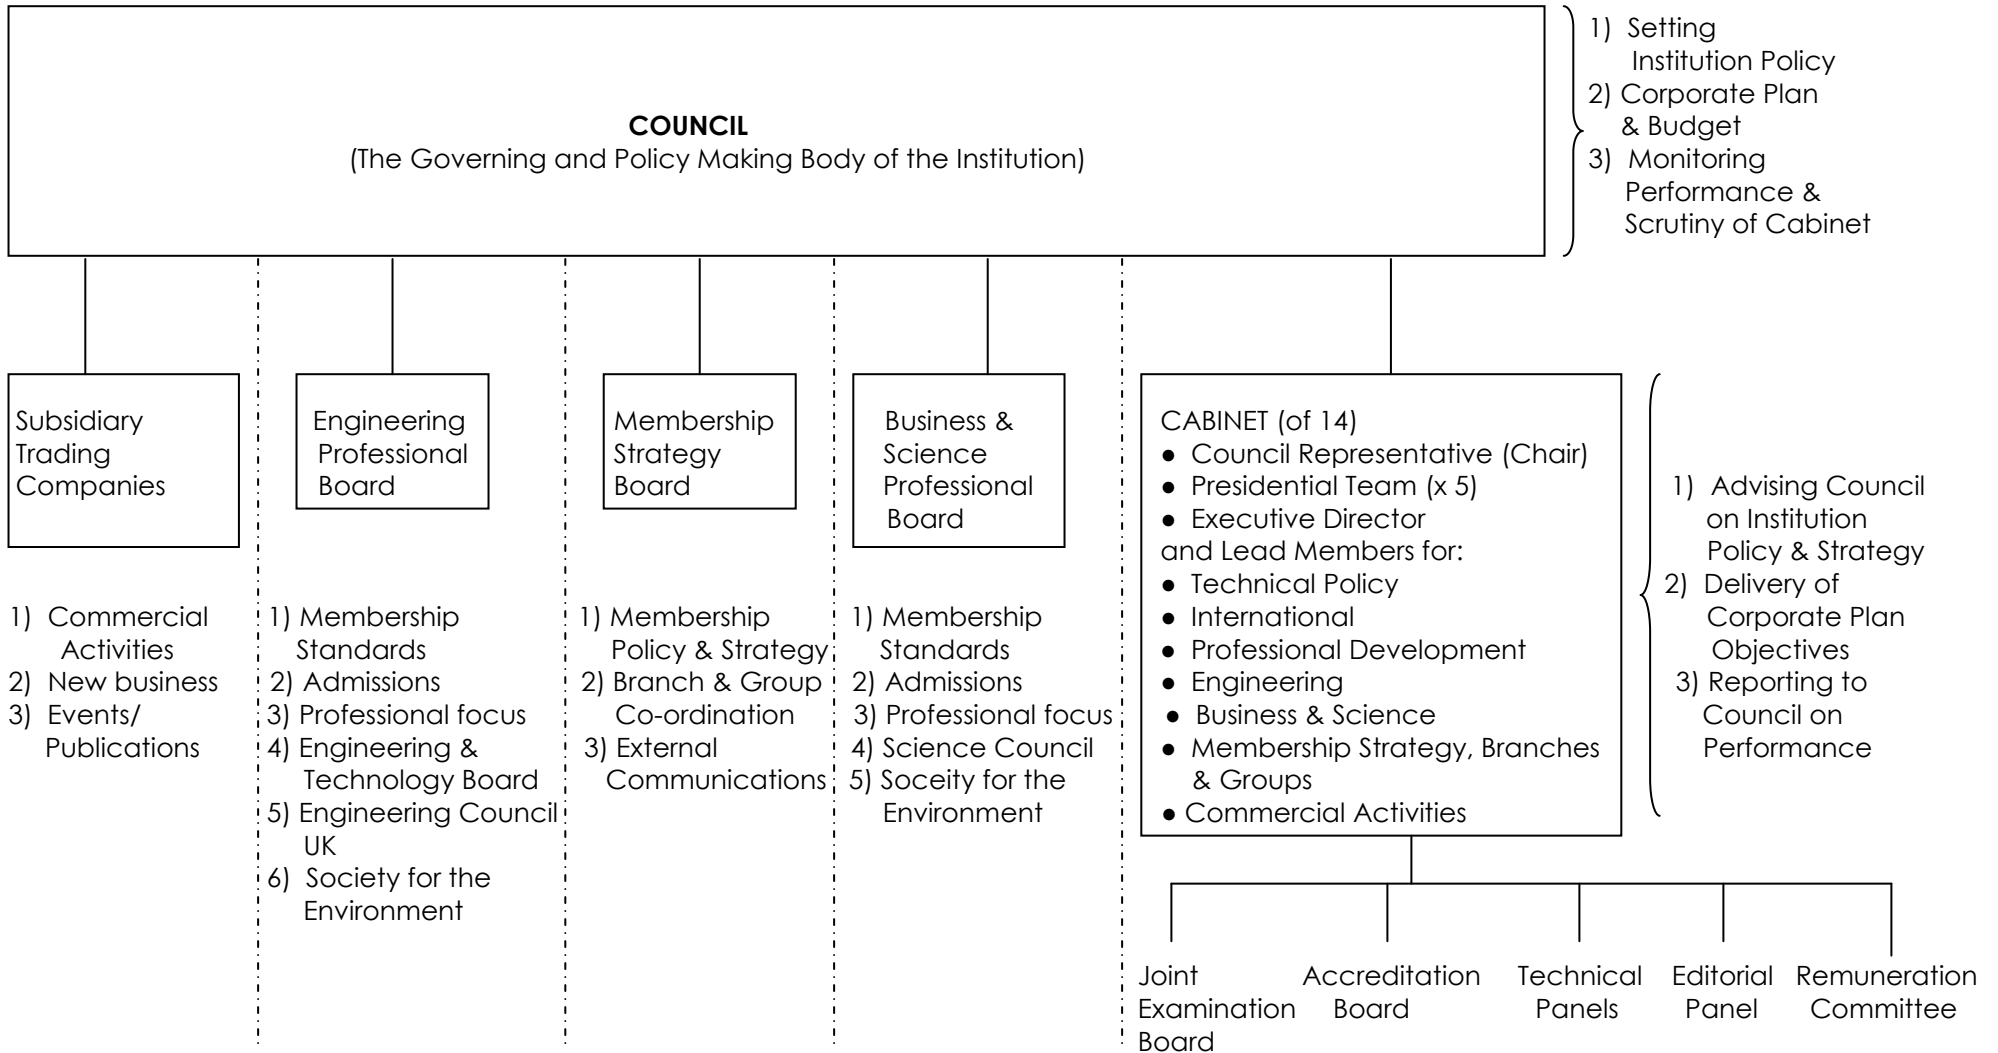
**COUNCIL**
(The Governing and Policy Making Body of the Institution)

1) Setting Institution Policy
2) Corporate Plan & Budget
3) Monitoring Performance & Scrutiny of Cabinet

Subsidiary Trading Companies

1) Commercial Activities
2) New business
3) Events/ Publications

Engineering Professional Board

1) Membership Standards
2) Admissions
3) Professional focus
4) Engineering & Technology Board
5) Engineering Council UK
6) Society for the Environment

Membership Strategy Board

1) Membership Policy & Strategy
2) Branch & Group Co-ordination
3) External Communications

Business & Science Professional Board

1) Membership Standards
2) Admissions
3) Professional focus
4) Science Council
5) Soceity for the Environment

CABINET (of 14)
● Council Representative (Chair)
● Presidential Team (x 5)
● Executive Director
and Lead Members for:
● Technical Policy
● International
● Professional Development
● Engineering
● Business & Science
● Membership Strategy, Branches & Groups
● Commercial Activities

1) Advising Council on Institution Policy & Strategy
2) Delivery of Corporate Plan Objectives
3) Reporting to Council on Performance

Joint Examination Board

Accreditation Board

Technical Panels

Editorial Panel

Remuneration Committee